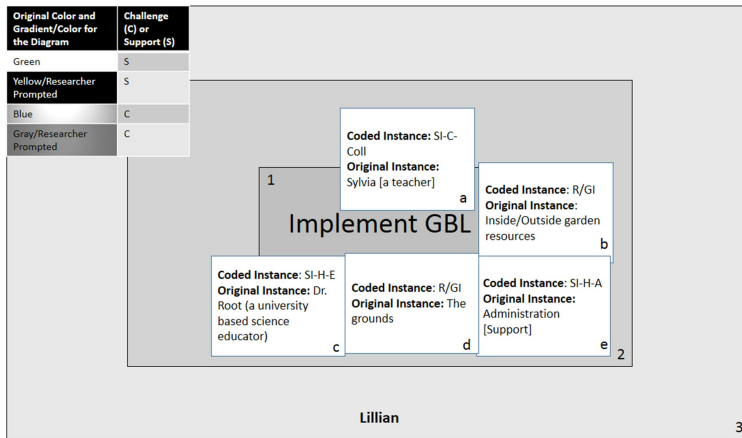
| Original Color and Gradient/Color for the Diagram | Challenge (C) or Support (S) |
|---|---|
| Green | S |
| Yellow/Researcher Prompted | S |
| Blue | C |
| Gray/Researcher Prompted | C |

1

Implement GBL

**Coded Instance:** SI-C-Coll
**Original Instance:** Sylvia [a teacher]
a

**Coded Instance:** R/GI
**Original Instance:** Inside/Outside garden resources
b

**Coded Instance:** SI-H-E
**Original Instance:** Dr. Root (a university based science educator)
c

**Coded Instance:** R/GI
**Original Instance:** The grounds
d

**Coded Instance:** SI-H-A
**Original Instance:** Administration [Support]
e

2

Lillian

3